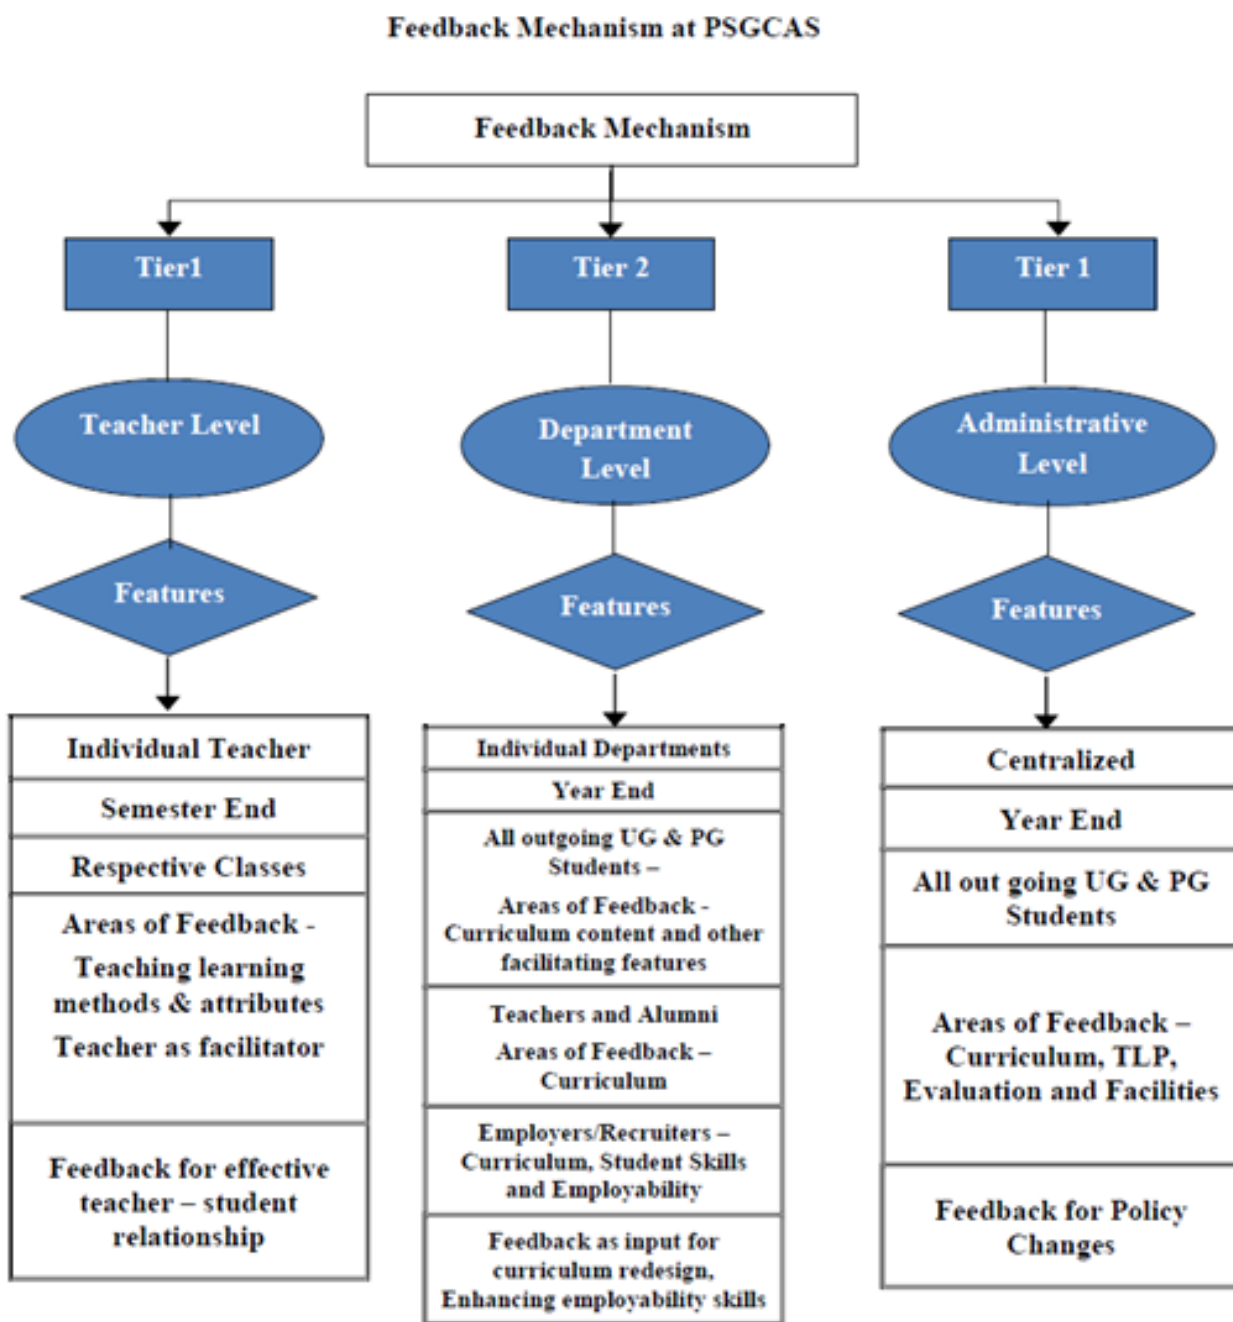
Feedback Mechanism at PSGCAS

Feedback Mechanism

Tier1

Teacher Level

Features

Individual Teacher

Semester End

Respective Classes

Areas of Feedback - Teaching learning methods & attributes Teacher as facilitator

Feedback for effective teacher – student relationship

Tier 2

Department Level

Features

Individual Departments

Year End

All outgoing UG & PG Students –

Areas of Feedback - Curriculum content and other facilitating features

Teachers and Alumni

Areas of Feedback – Curriculum

Employers/Recruiters – Curriculum, Student Skills and Employability

Feedback as input for curriculum redesign, Enhancing employability skills

Tier 1

Administrative Level

Features

Centralized

Year End

All out going UG & PG Students

Areas of Feedback – Curriculum, TLP, Evaluation and Facilities

Feedback for Policy Changes